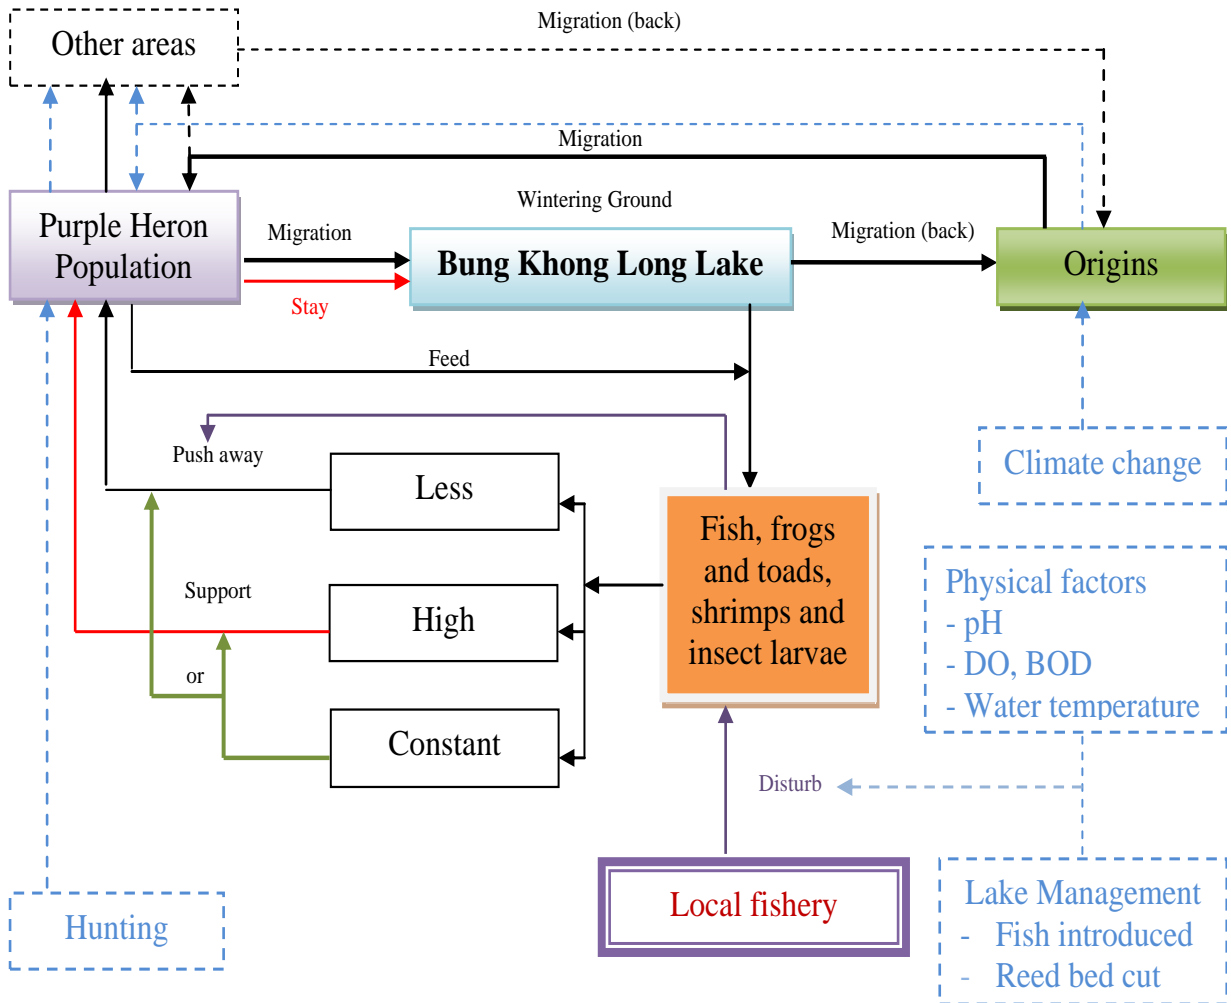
Other areas

Migration (back)

Migration

Wintering Ground

Purple Heron Population

Migration

Stay

Bung Khong Long Lake

Migration (back)

Origins

Feed

Push away

Less

Support

High

or

Constant

Fish, frogs and toads, shrimps and insect larvae

Climate change

Physical factors
- pH
- DO, BOD
- Water temperature

Disturb

Hunting

Local fishery

Lake Management
- Fish introduced
- Reed bed cut